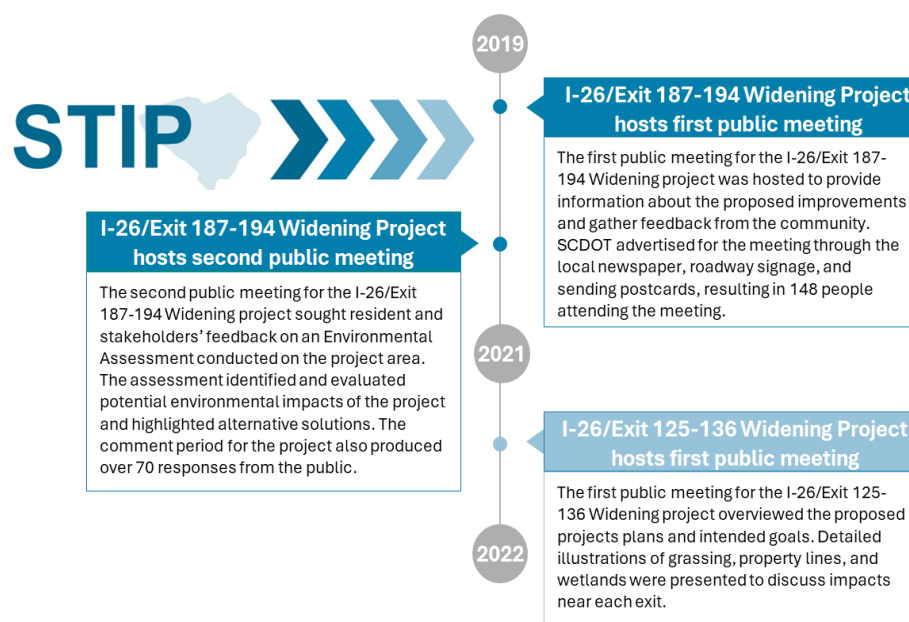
STIP

2019

I-26/Exit 187-194 Widening Project hosts first public meeting

The first public meeting for the I-26/Exit 187-194 Widening project was hosted to provide information about the proposed improvements and gather feedback from the community. SCDOT advertised for the meeting through the local newspaper, roadway signage, and sending postcards, resulting in 148 people attending the meeting.

I-26/Exit 187-194 Widening Project hosts second public meeting

The second public meeting for the I-26/Exit 187-194 Widening project sought resident and stakeholders' feedback on an Environmental Assessment conducted on the project area. The assessment identified and evaluated potential environmental impacts of the project and highlighted alternative solutions. The comment period for the project also produced over 70 responses from the public.

2021

I-26/Exit 125-136 Widening Project hosts first public meeting

The first public meeting for the I-26/Exit 125-136 Widening project overviewed the proposed projects plans and intended goals. Detailed illustrations of grassing, property lines, and wetlands were presented to discuss impacts near each exit.

2022